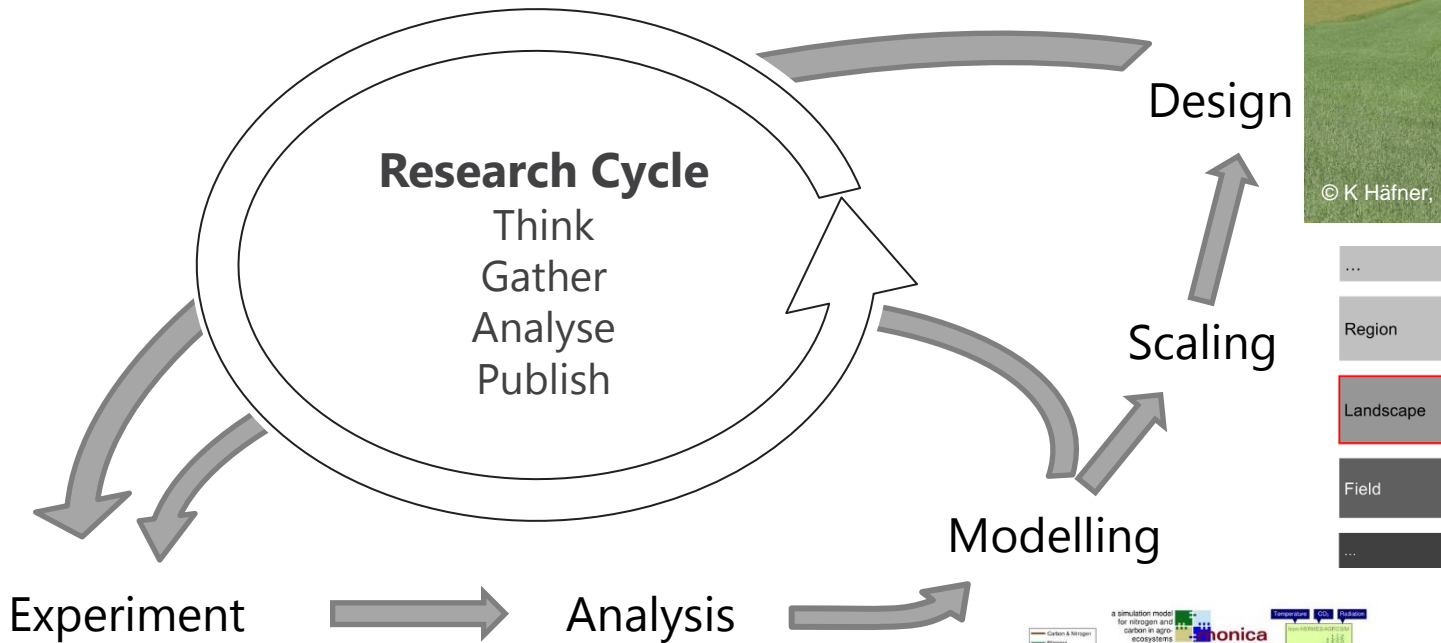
Research Cycle
Think
Gather
Analyse
Publish

Design

© K Häfner,

...

Region

Landscape

Field

...

Scaling

Modelling

Experiment

Analysis

a simulation model for nitrogen and carbon in agro-ecosystems

monica

Temperature $CO_2$ Radiation

Carbon & Nitrogen